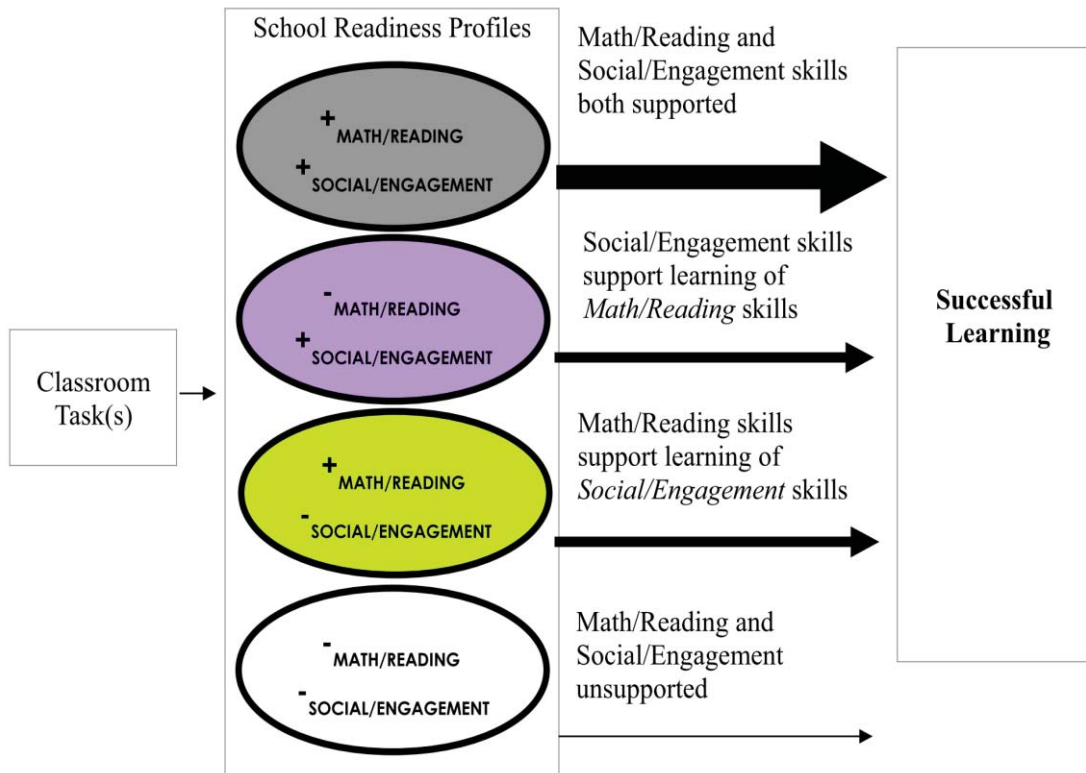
Classroom Task(s)

School Readiness Profiles

+MATH/READING
+SOCIAL/ENGAGEMENT

-MATH/READING
+SOCIAL/ENGAGEMENT

+MATH/READING
-SOCIAL/ENGAGEMENT

-MATH/READING
-SOCIAL/ENGAGEMENT

Math/Reading and Social/Engagement skills both supported

Social/Engagement skills support learning of *Math/Reading* skills

Math/Reading skills support learning of *Social/Engagement* skills

Math/Reading and Social/Engagement unsupported

**Successful Learning**